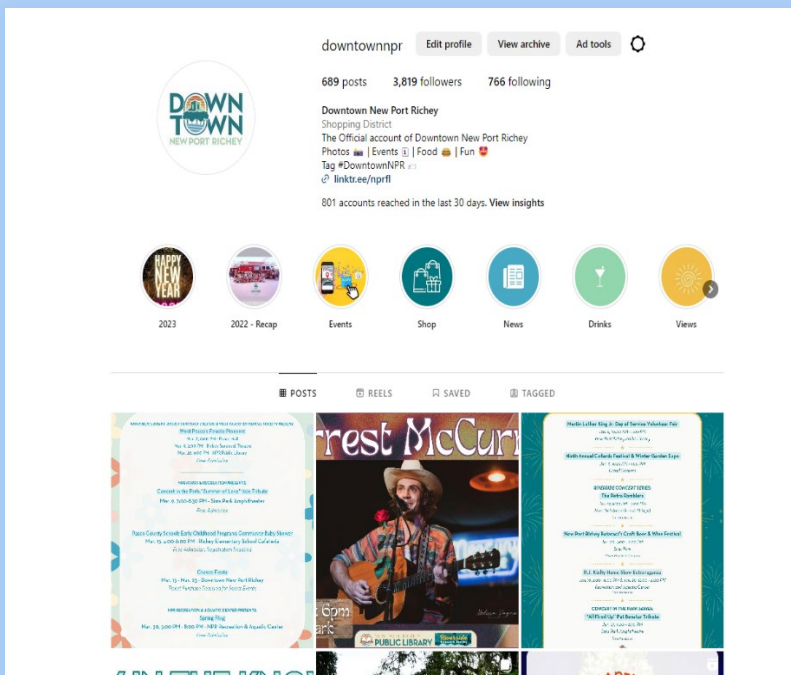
downtownnpr
Edit profile
View archive
Ad tools

689 posts 3,819 followers 766 following

Downtown New Port Richey
Shopping District
The Official account of Downtown New Port Richey
Photos 📷 | Events 🗓 | Food 🍔 | Fun 😻
Tag #DowntownNPR
linktr.ee/nprfl

801 accounts reached in the last 30 days. View insights

DOWN TOWN NEW PORT RICHEY

HAPPY NEW YEAR

2023
2022 - Recap
Events
Shop
News
Drinks
Views

POSTS
REELS
SAVED
TAGGED

Concert in the Park
Pasco County Schools Early Childhood Programs Community Baby Shower
Citizen Points
Spring Fling

rrest McCurr
PUBLIC LIBRARY

Martin Luther King Jr. Day of Service Volunteer Fair
Sixth Annual Cotanchobee Festival & Winter Garden Expo
RIVERSIDE CONCERT SERIES
The Retro Ramblers
New Port Richey Butterwell Craft Beer & Wine Festival
CONCERT IN THE PARK SERIES